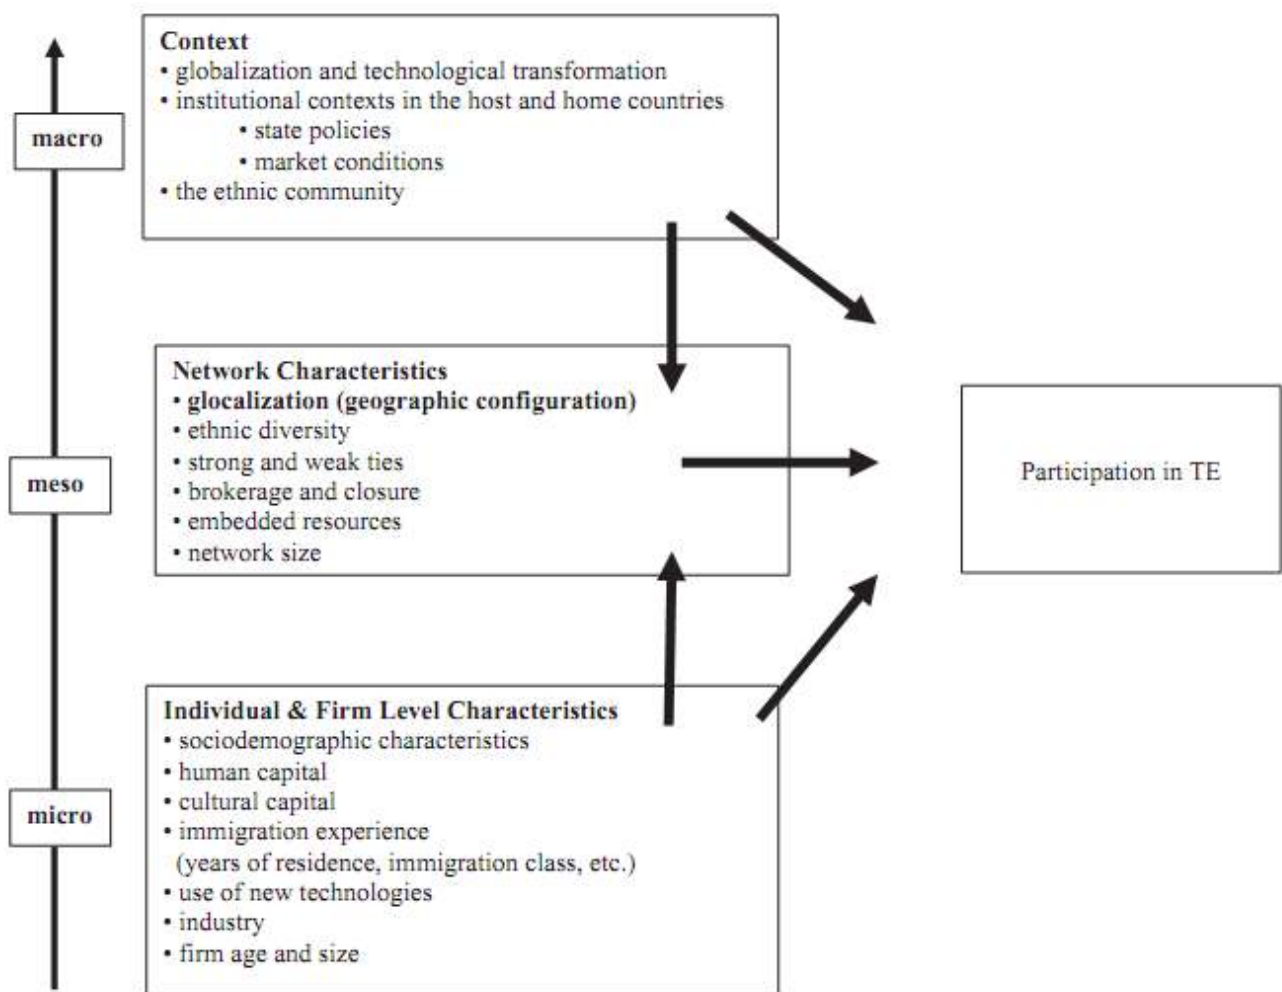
macro

meso

micro

Context
• globalization and technological transformation
• institutional contexts in the host and home countries
• state policies
• market conditions
• the ethnic community

Network Characteristics
• glocalization (geographic configuration)
• ethnic diversity
• strong and weak ties
• brokerage and closure
• embedded resources
• network size

Participation in TE

Individual & Firm Level Characteristics
• sociodemographic characteristics
• human capital
• cultural capital
• immigration experience (years of residence, immigration class, etc.)
• use of new technologies
• industry
• firm age and size